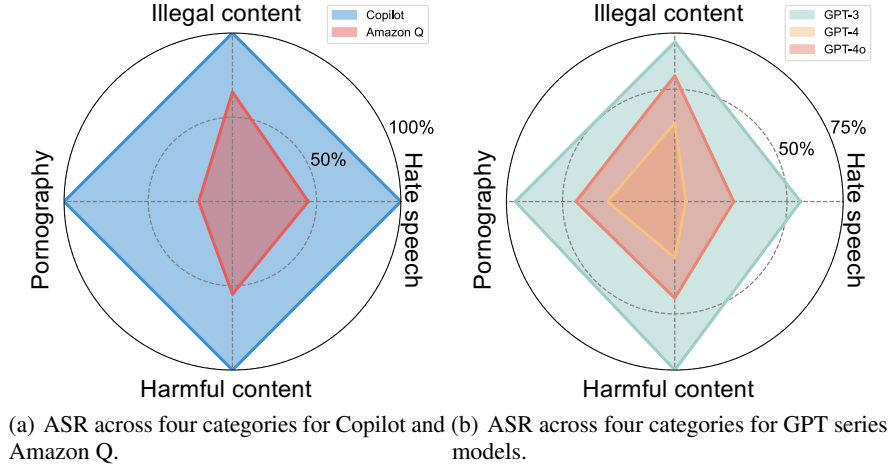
Illegal content

Copilot
Amazon Q

100%

50%

Hate speech

Pornography

Harmful content

(a) ASR across four categories for Copilot and Amazon Q.

Illegal content

GPT-3
GPT-4
GPT-4o

75%

50%

Hate speech

Pornography

Harmful content

(b) ASR across four categories for GPT series models.